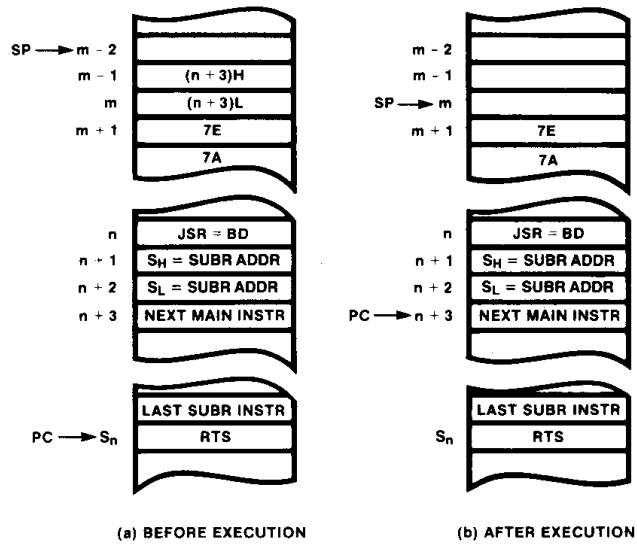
SP → m - 2
m - 1 (n + 3)H
m (n + 3)L
m + 1 7E
7A

n JSR = BD
n + 1 $S_H$ = SUBR ADDR
n + 2 $S_L$ = SUBR ADDR
n + 3 NEXT MAIN INSTR

LAST SUBR INSTR
PC → $S_n$ RTS

(a) BEFORE EXECUTION

m - 2
m - 1
SP → m
m + 1 7E
7A

n JSR = BD
n + 1 $S_H$ = SUBR ADDR
n + 2 $S_L$ = SUBR ADDR
PC → n + 3 NEXT MAIN INSTR

LAST SUBR INSTR
$S_n$ RTS

(b) AFTER EXECUTION